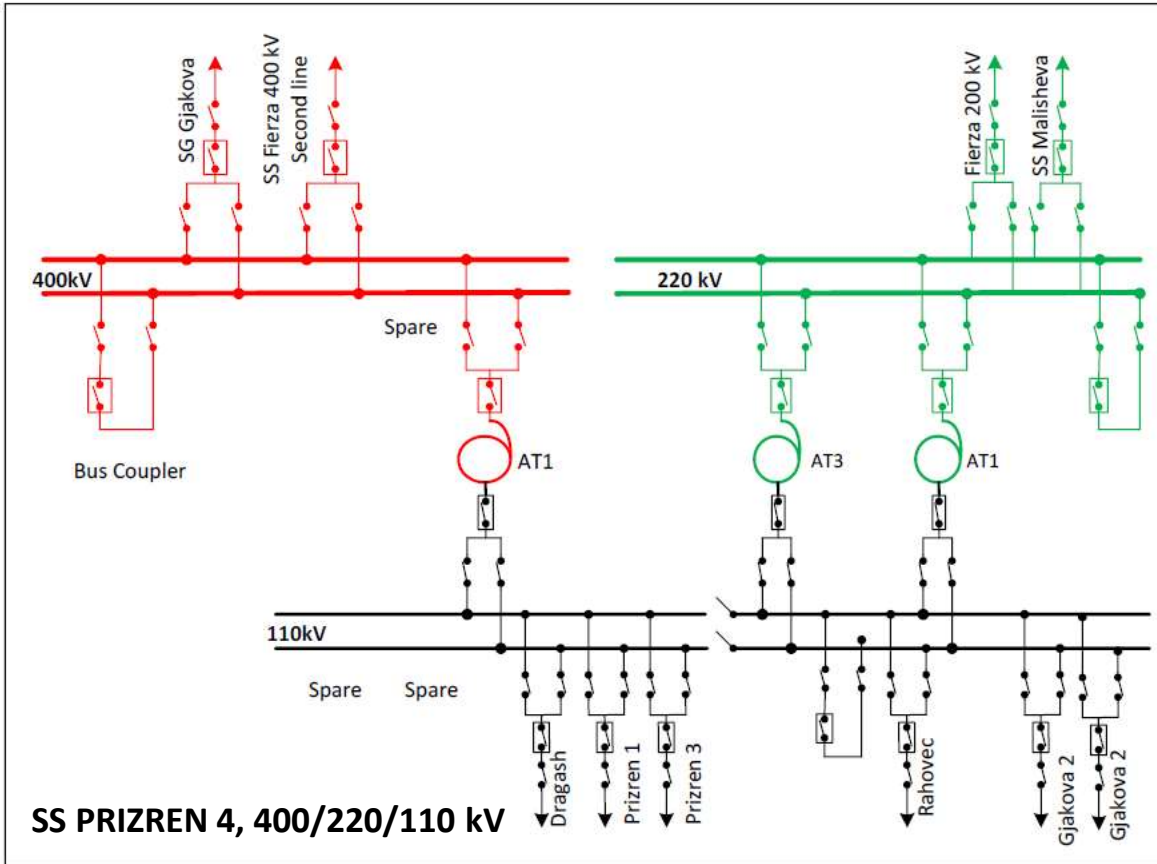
SG Gjakova

SS Fierza 400 kV Second line

Fierza 200 kV

SS Malisheva

400kV

220 kV

Spare

Bus Coupler

AT1

AT3

AT1

110kV

Spare

Spare

Dragash

Prizren 1

Prizren 3

Rahovec

Gjakova 2

Gjakova 2

SS PRIZREN 4, 400/220/110 kV